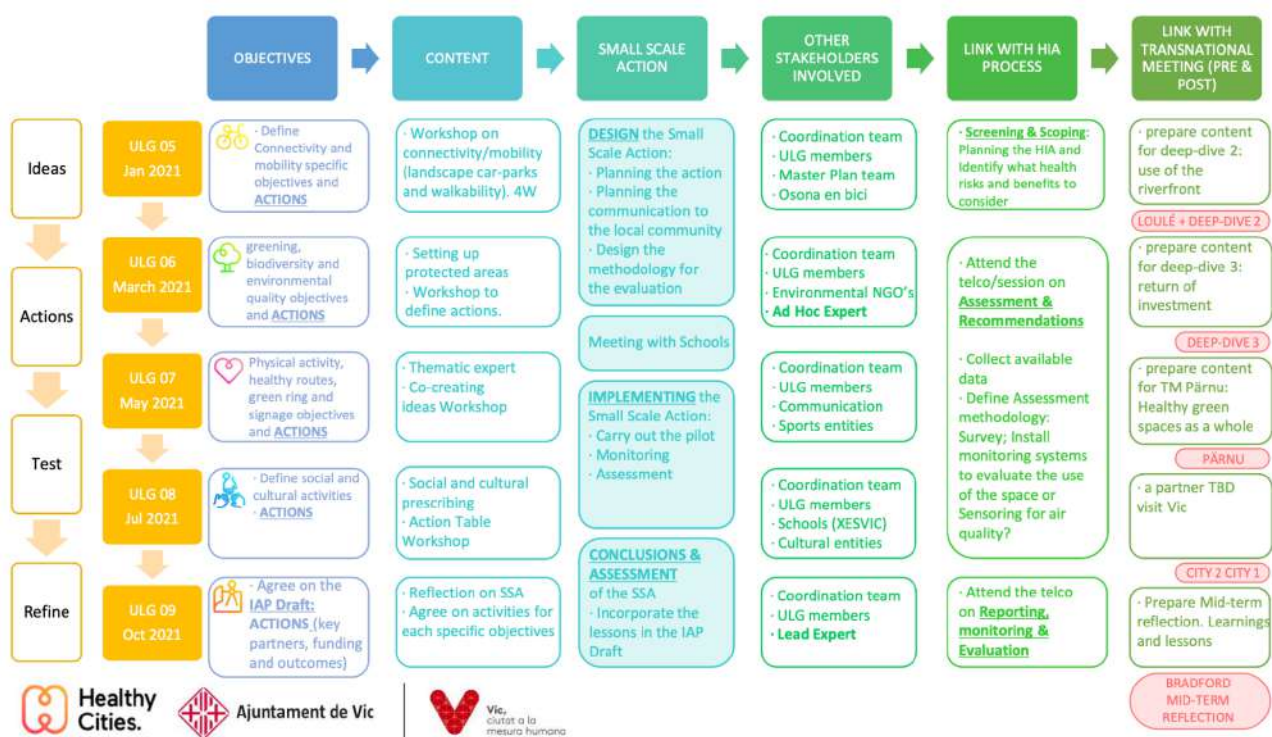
OBJECTIVES

CONTENT

SMALL SCALE ACTION

OTHER STAKEHOLDERS INVOLVED

LINK WITH HIA PROCESS

LINK WITH TRANSNATIONAL MEETING (PRE & POST)

Ideas

Actions

Test

Refine

ULG 05 Jan 2021

· Define Connectivity and mobility specific objectives and ACTIONS

· Workshop on connectivity/mobility (landscape car-parks and walkability). 4W

DESIGN the Small Scale Action:
· Planning the action
· Planning the communication to the local community
· Design the methodology for the evaluation

· Coordination team
· ULG members
· Master Plan team
· Osona en bici

· Screening & Scoping: Planning the HIA and Identify what health risks and benefits to consider

· prepare content for deep-dive 2: use of the riverfront

LOULÉ + DEEP-DIVE 2

ULG 06 March 2021

· greening, biodiversity and environmental quality objectives and ACTIONS

· Setting up protected areas
· Workshop to define actions.

Meeting with Schools

· Coordination team
· ULG members
· Environmental NGO's
· Ad Hoc Expert

· Attend the telco/session on Assessment & Recommendations

· Collect available data
· Define Assessment methodology: Survey; Install monitoring systems to evaluate the use of the space or Sensoring for air quality?

· prepare content for deep-dive 3: return of investment

DEEP-DIVE 3

ULG 07 May 2021

· Physical activity, healthy routes, green ring and signage objectives and ACTIONS

· Thematic expert
· Co-creating ideas Workshop

IMPLEMENTING the Small Scale Action:
· Carry out the pilot
· Monitoring
· Assessment

· Coordination team
· ULG members
· Communication
· Sports entities

· prepare content for TM Pärnu: Healthy green spaces as a whole

PÄRNU

ULG 08 Jul 2021

· Define social and cultural activities · ACTIONS

· Social and cultural prescribing
· Action Table Workshop

· Coordination team
· ULG members
· Schools (XESVIC)
· Cultural entities

· a partner TBD visit Vic

CITY 2 CITY 1

ULG 09 Oct 2021

· Agree on the IAP Draft: ACTIONS (key partners, funding and outcomes)

· Reflection on SSA
· Agree on activities for each specific objectives

CONCLUSIONS & ASSESSMENT of the SSA
· Incorporate the lessons in the IAP Draft

· Coordination team
· ULG members
· Lead Expert

· Attend the telco on Reporting, monitoring & Evaluation

· Prepare Mid-term reflection. Learnings and lessons

BRADFORD MID-TERM REFLECTION

Healthy Cities.

Ajuntament de Vic

Vic, ciutat a la mesura humana